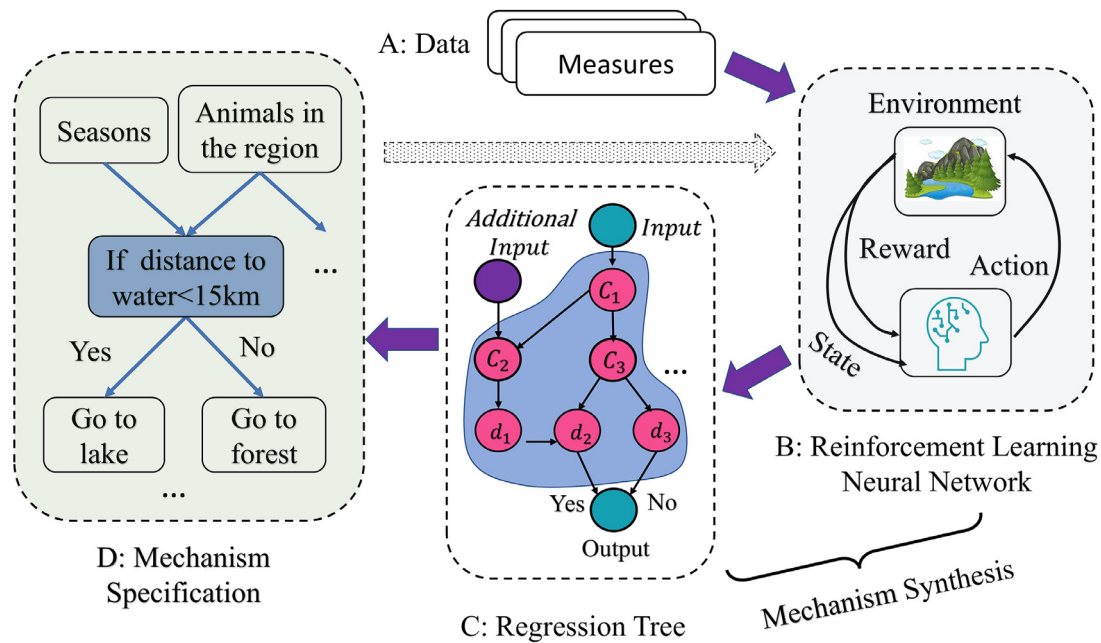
A: Data

Measures

Environment

Reward

Action

State

B: Reinforcement Learning Neural Network

Additional Input

Input

$C_1$

$C_2$

$C_3$

$d_1$

$d_2$

$d_3$

...

Yes

No

Output

C: Regression Tree

Seasons

Animals in the region

If distance to water<15km

...

Yes

No

Go to lake

Go to forest

...

D: Mechanism Specification

Mechanism Synthesis